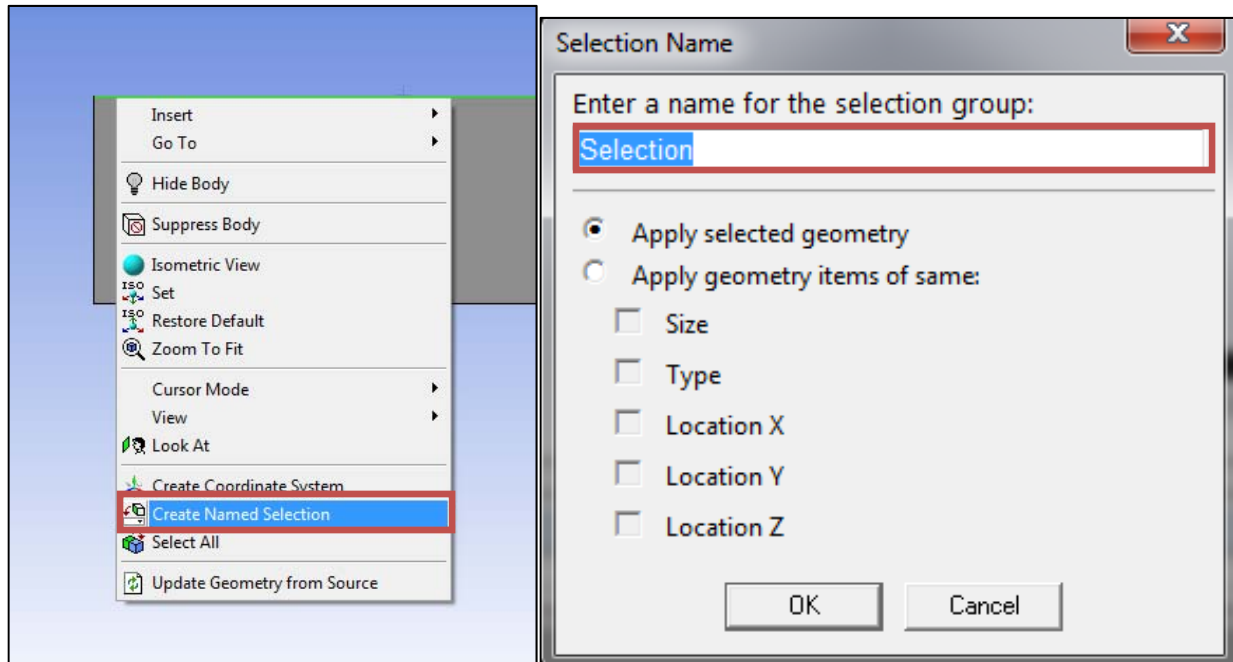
Insert
Go To
Hide Body
Suppress Body
Isometric View
ISO Set
ISO Restore Default
Zoom To Fit
Cursor Mode
View
Look At
Create Coordinate System
Create Named Selection
Select All
Update Geometry from Source

Selection Name
Enter a name for the selection group:
Selection
Apply selected geometry
Apply geometry items of same:
Size
Type
Location X
Location Y
Location Z
OK
Cancel